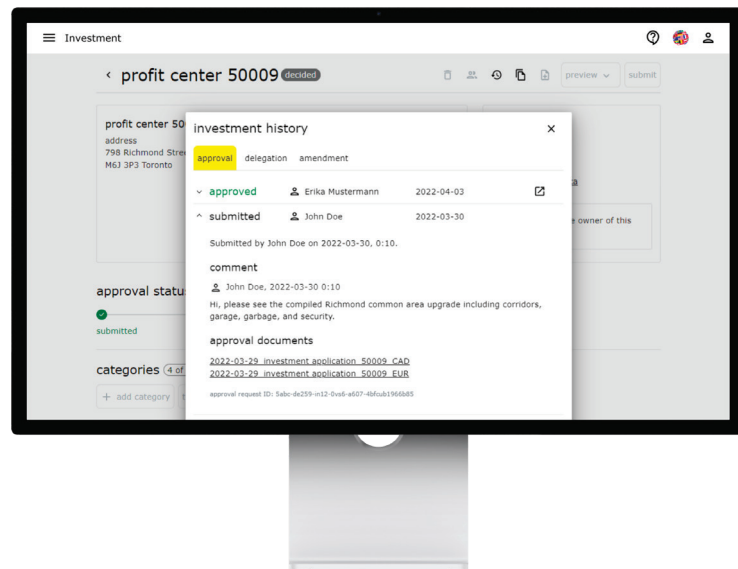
Investment

‹ profit center 50009 decided

preview ⌄ submit

profit center 50
address
798 Richmond Stre
M6J 3P3 Toronto

a

e owner of this

approval statu

submitted

categories 4 of

+ add category

investment history ×

approval delegation amendment

⌄ approved Erika Mustermann 2022-04-03

^ submitted John Doe 2022-03-30

Submitted by John Doe on 2022-03-30, 0:10.

comment

John Doe, 2022-03-30 0:10

Hi, please see the compiled Richmond common area upgrade including corridors, garage, garbage, and security.

approval documents

2022-03-29_investment_application_50009_CAD
2022-03-29_investment_application_50009_EUR

approval request ID: 5abc-de259-in12-0vs6-a607-4bfcub1966b85